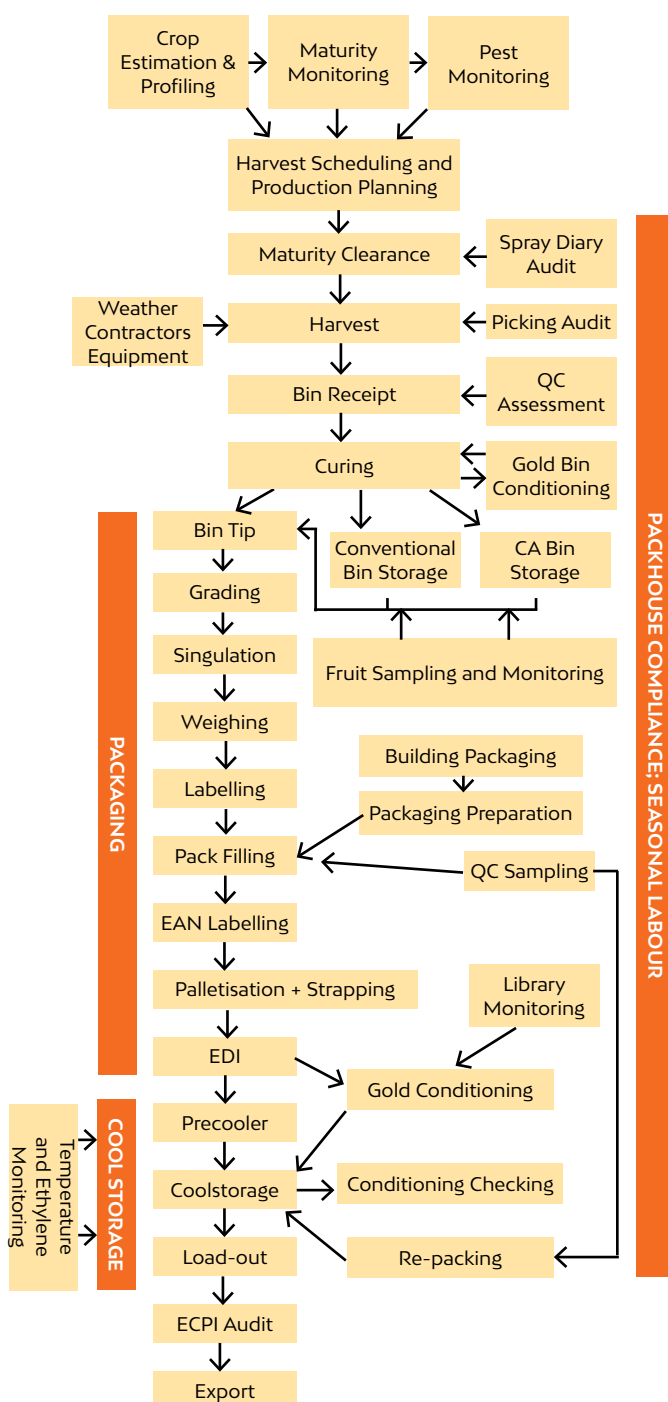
Crop Estimation & Profiling

Maturity Monitoring

Pest Monitoring

Harvest Scheduling and Production Planning

Maturity Clearance

Spray Diary Audit

Weather Contractors Equipment

Harvest

Picking Audit

Bin Receipt

QC Assessment

Curing

Gold Bin Conditioning

PACKHOUSE COMPLIANCE: SEASONAL LABOUR

PACKAGING

Bin Tip

Conventional Bin Storage

CA Bin Storage

Grading

Fruit Sampling and Monitoring

Singulation

Weighing

Labelling

Building Packaging

Packaging Preparation

Pack Filling

QC Sampling

EAN Labelling

Palletisation + Strapping

Library Monitoring

EDI

Gold Conditioning

Temperature and Ethylene Monitoring

COOL STORAGE

Precooler

Coolstorage

Conditioning Checking

Load-out

Re-packing

ECPI Audit

Export